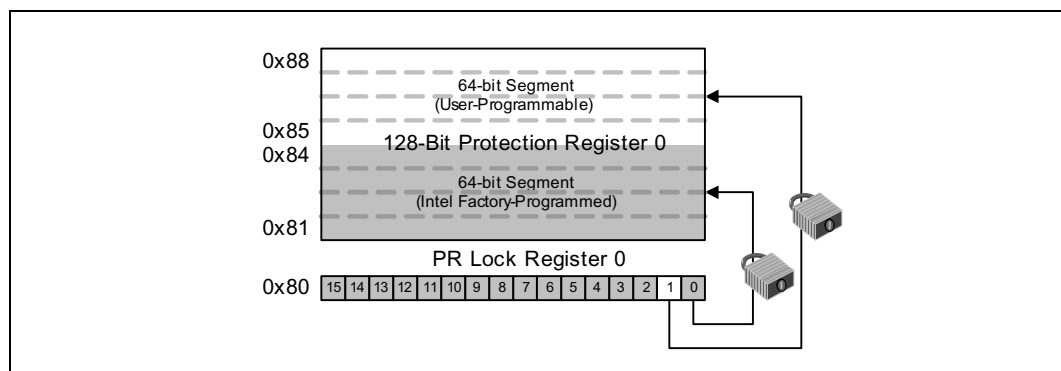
0x88

64-bit Segment
(User-Programmable)

0x85

128-Bit Protection Register 0

0x84

64-bit Segment
(Intel Factory-Programmed)

0x81

PR Lock Register 0

0x80

| 15 | 14 | 13 | 12 | 11 | 10 | 9 | 8 | 7 | 6 | 5 | 4 | 3 | 2 | 1 | 0 |
|---|---|---|---|---|---|---|---|---|---|---|---|---|---|---|---|